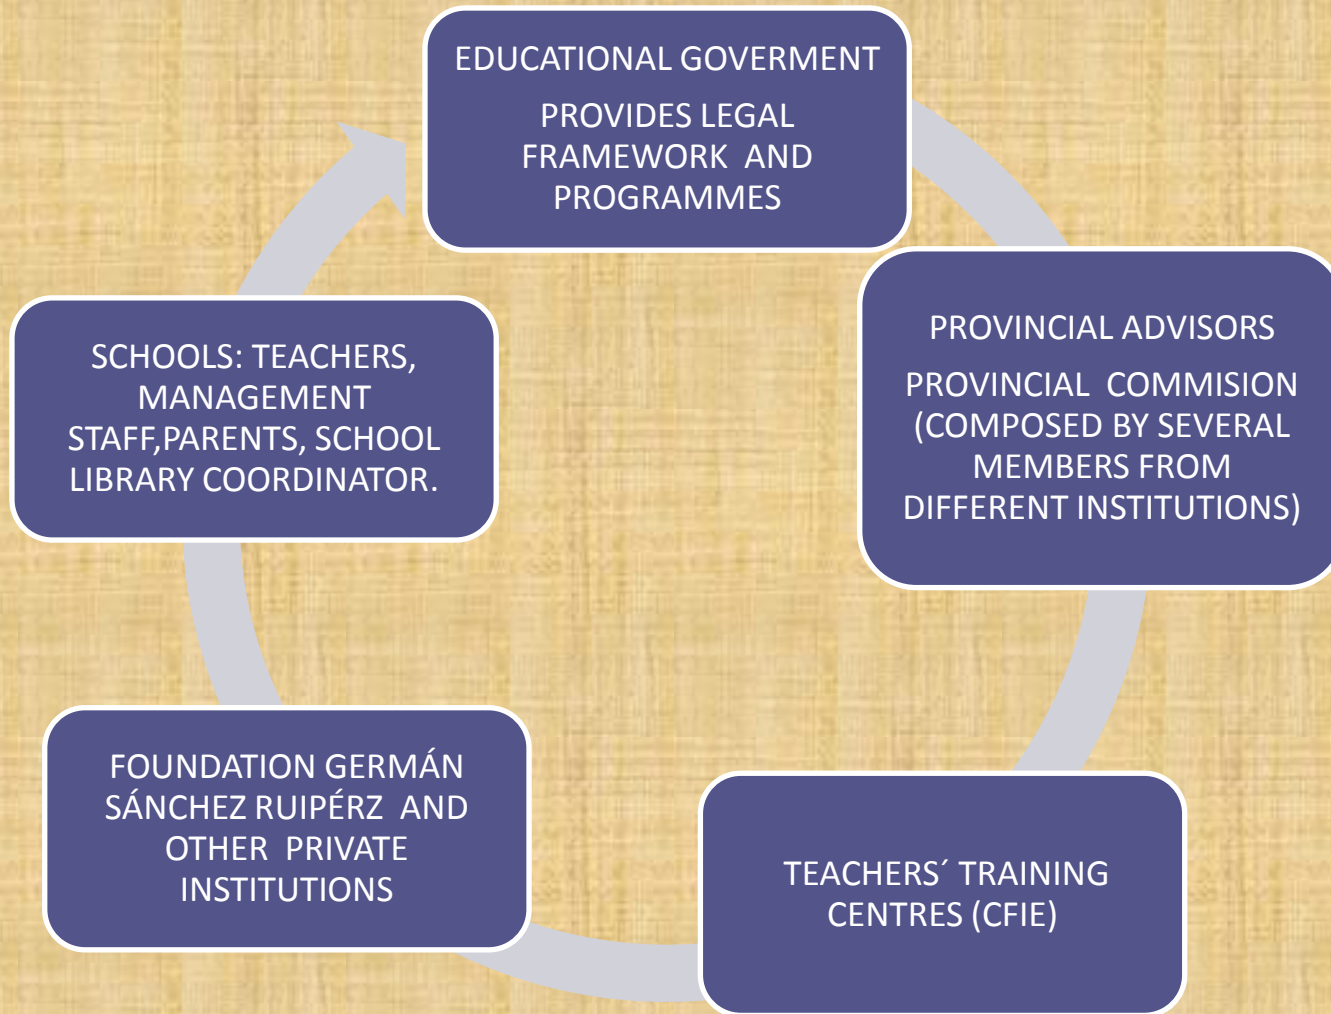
EDUCATIONAL GOVERMENT

PROVIDES LEGAL FRAMEWORK AND PROGRAMMES

PROVINCIAL ADVISORS

PROVINCIAL COMMISION (COMPOSED BY SEVERAL MEMBERS FROM DIFFERENT INSTITUTIONS)

TEACHERS´ TRAINING CENTRES (CFIE)

FOUNDATION GERMÁN SÁNCHEZ RUIPÉRZ AND OTHER PRIVATE INSTITUTIONS

SCHOOLS: TEACHERS, MANAGEMENT STAFF,PARENTS, SCHOOL LIBRARY COORDINATOR.